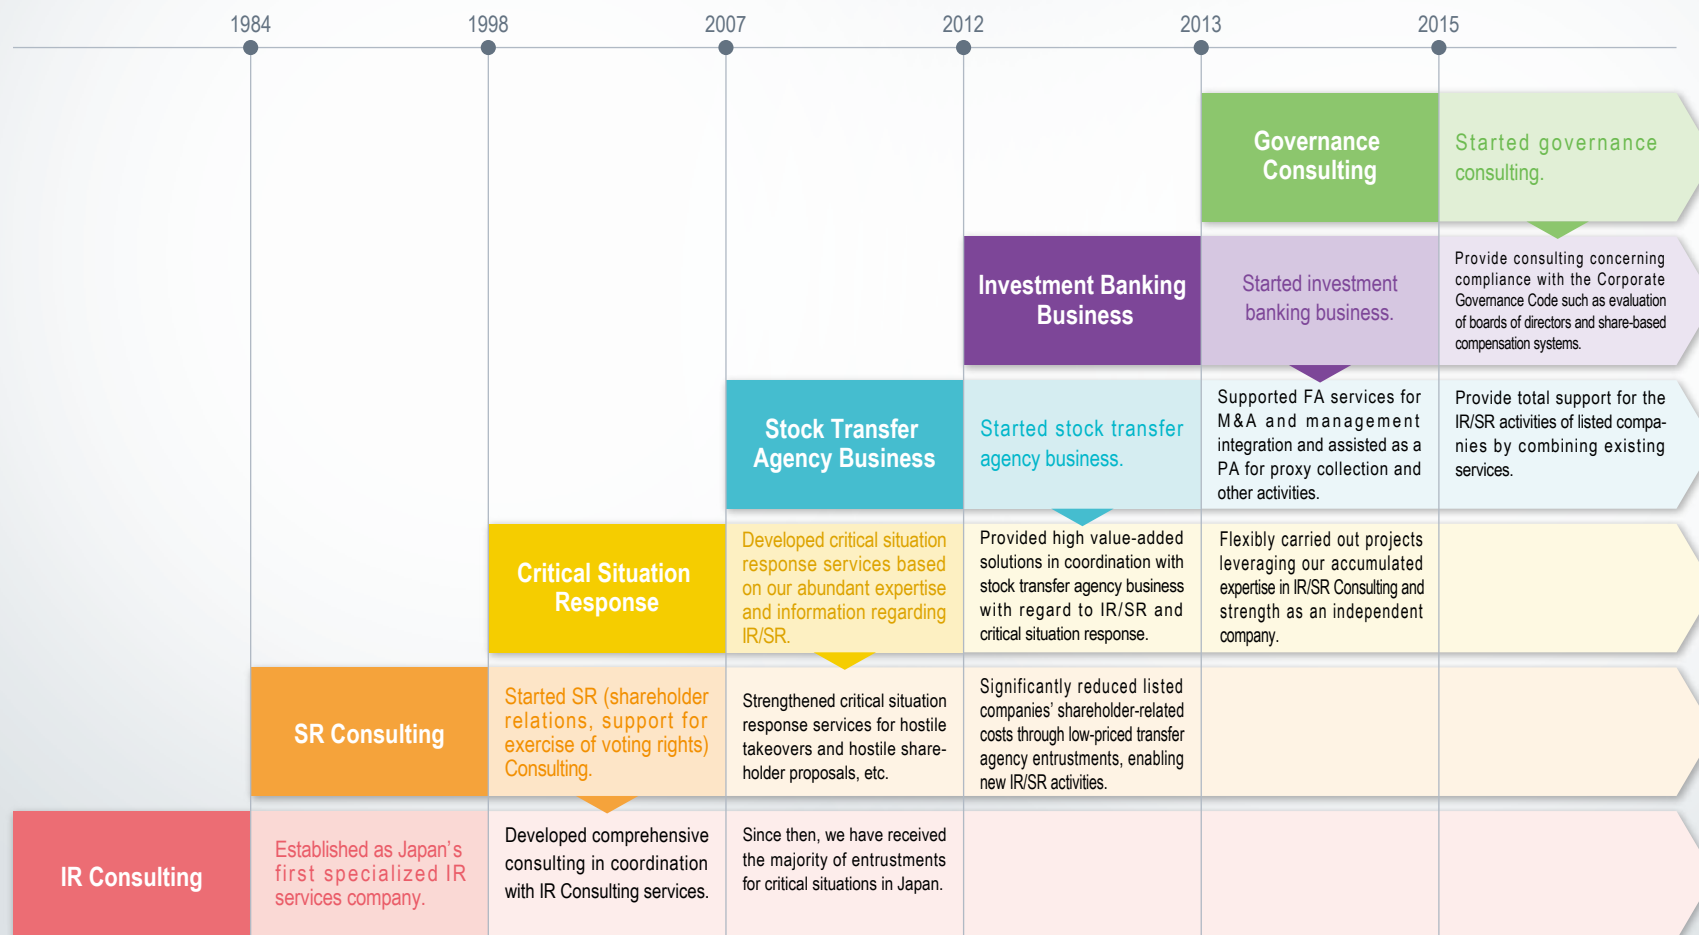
1984
1998
2007
2012
2013
2015

Governance Consulting
Started governance consulting.

Investment Banking Business
Started investment banking business.
Provide consulting concerning compliance with the Corporate Governance Code such as evaluation of boards of directors and share-based compensation systems.

Stock Transfer Agency Business
Started stock transfer agency business.
Supported FA services for M&A and management integration and assisted as a PA for proxy collection and other activities.
Provide total support for the IR/SR activities of listed companies by combining existing services.

Critical Situation Response
Developed critical situation response services based on our abundant expertise and information regarding IR/SR.
Provided high value-added solutions in coordination with stock transfer agency business with regard to IR/SR and critical situation response.
Flexibly carried out projects leveraging our accumulated expertise in IR/SR Consulting and strength as an independent company.

SR Consulting
Started SR (shareholder relations, support for exercise of voting rights) Consulting.
Strengthened critical situation response services for hostile takeovers and hostile shareholder proposals, etc.
Significantly reduced listed companies' shareholder-related costs through low-priced transfer agency entrustments, enabling new IR/SR activities.

IR Consulting
Established as Japan's first specialized IR services company.
Developed comprehensive consulting in coordination with IR Consulting services.
Since then, we have received the majority of entrustments for critical situations in Japan.